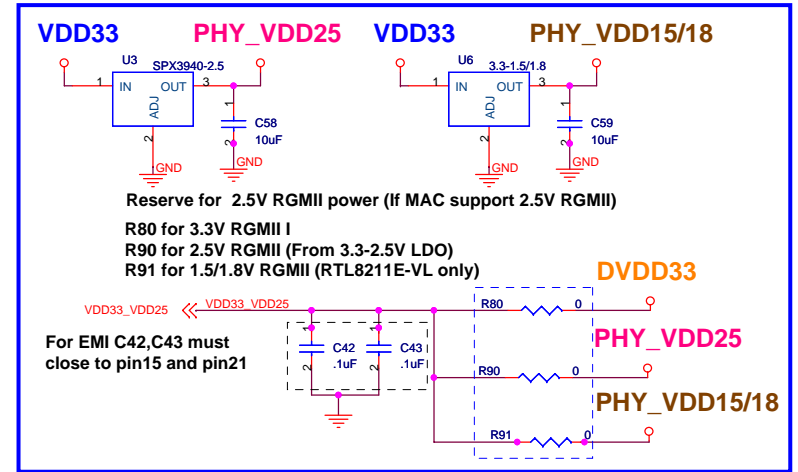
VDD33

PHY_VDD25

VDD33

PHY_VDD15/18

U3

SPX3940-2.5

1

IN

OUT

3

ADJ

2

GND

1

C58

10uF

2

GND

U6

3.3-1.5/1.8

1

IN

OUT

3

ADJ

2

GND

1

C59

10uF

2

GND

Reserve for 2.5V RGMII power (If MAC support 2.5V RGMII)

R80 for 3.3V RGMII I
R90 for 2.5V RGMII (From 3.3-2.5V LDO)
R91 for 1.5/1.8V RGMII (RTL8211E-VL only)

DVDD33

VDD33_VDD25

VDD33_VDD25

R80

0

For EMI C42,C43 must close to pin15 and pin21

1

C42

.1uF

2

1

C43

.1uF

2

PHY_VDD25

R90

0

PHY_VDD15/18

R91

0